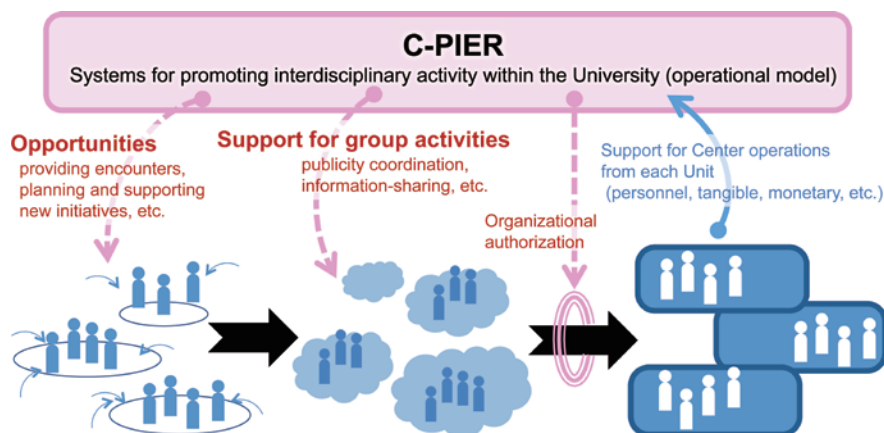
C-PIER
Systems for promoting interdisciplinary activity within the University (operational model)

Opportunities
providing encounters, planning and supporting new initiatives, etc.

Support for group activities
publicity coordination, information-sharing, etc.

Organizational authorization

Support for Center operations from each Unit (personnel, tangible, monetary, etc.)